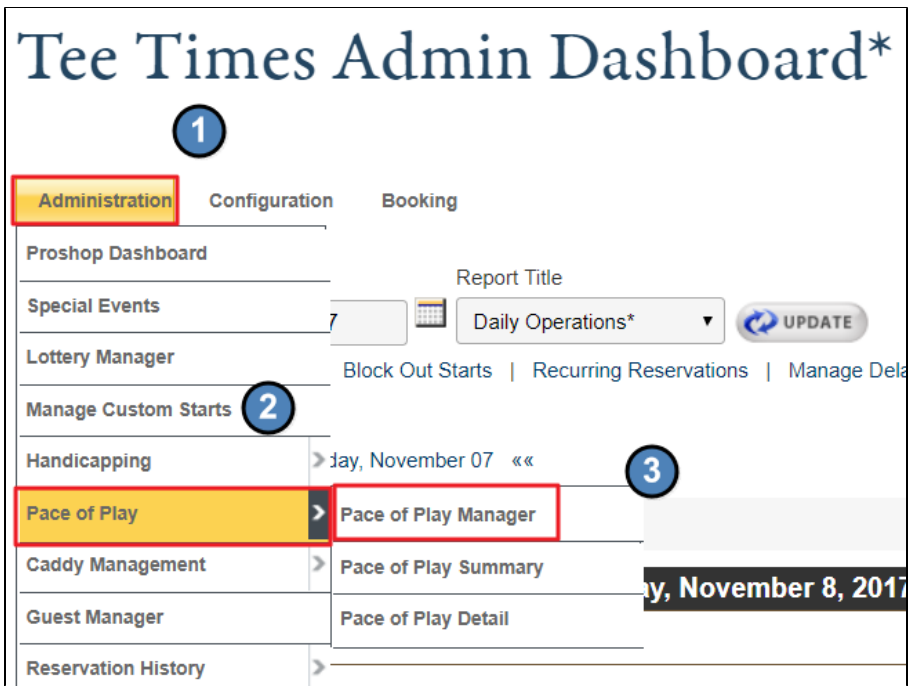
Tee Times Admin Dashboard*

1

Administration Configuration Booking

Proshop Dashboard

Special Events

Lottery Manager

Manage Custom Starts

2

Handicapping

Pace of Play

Caddy Management

Guest Manager

Reservation History

Report Title

7

Daily Operations*

UPDATE

Block Out Starts | Recurring Reservations | Manage Dela

day, November 07 ««

3

Pace of Play Manager

Pace of Play Summary

Pace of Play Detail

y, November 8, 2017